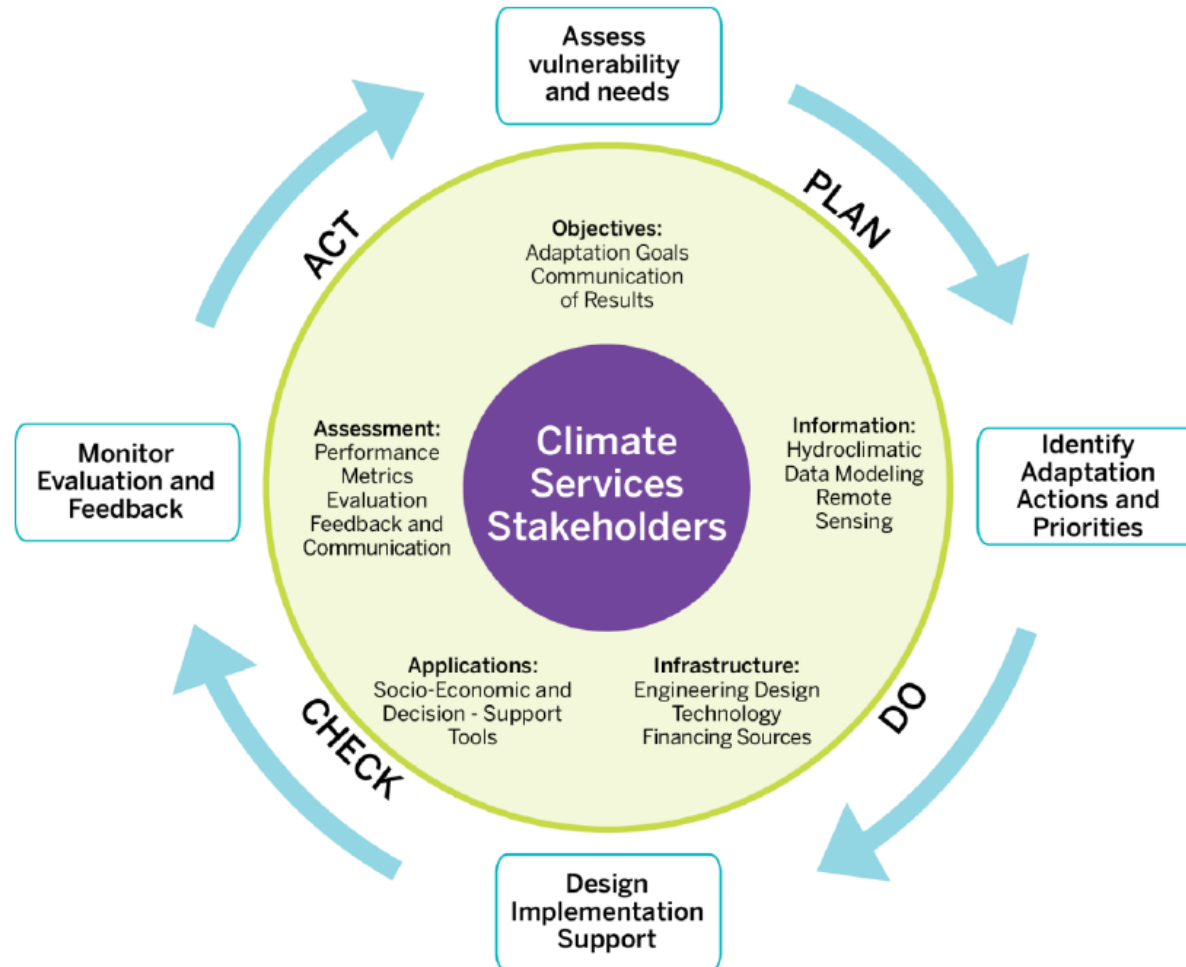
Assess vulnerability and needs

PLAN

Identify Adaptation Actions and Priorities

DO

Design Implementation Support

CHECK

Monitor Evaluation and Feedback

ACT

Objectives:
Adaptation Goals
Communication of Results

Information:
Hydroclimatic Data Modeling Remote Sensing

Infrastructure:
Engineering Design
Technology
Financing Sources

Applications:
Socio-Economic and Decision - Support Tools

Assessment:
Performance Metrics
Evaluation
Feedback and Communication

Climate Services Stakeholders